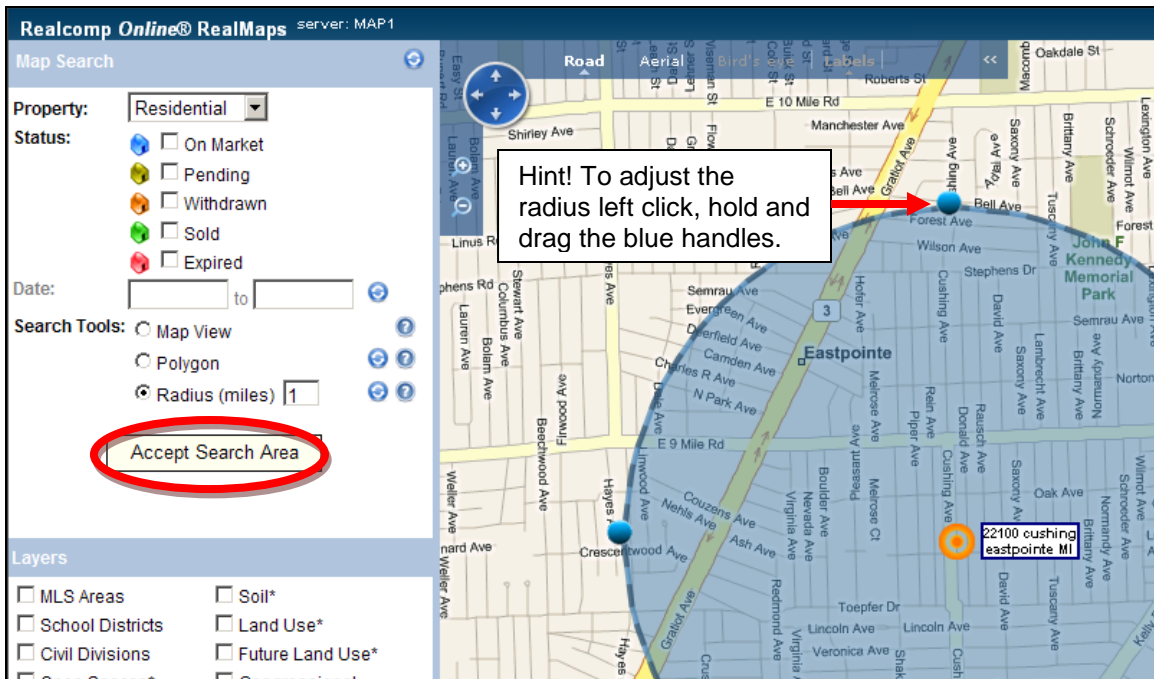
Realcomp Online® RealMaps server: MAP1

Map Search

Property: Residential

Status: On Market
Pending
Withdrawn
Sold
Expired

Date: to

Search Tools: Map View
Polygon
Radius (miles) 1

Accept Search Area

Layers

MLS Areas
Soil*
School Districts
Land Use*
Civil Divisions
Future Land Use*

Road Aerial Bird's eye Labels

Hint! To adjust the radius left click, hold and drag the blue handles.

22100 cushing eastpointe MI

Oakdale St
Roberts St
E 10 Mile Rd
Shirley Ave
Manchester Ave
Gratiot Ave
Bell Ave
Forest Ave
Wilson Ave
Stephens Dr
John F Kennedy Memorial Park
Linus Rd
Stephens Rd
Stewart Ave
Columbus Ave
Lauren Ave
Bolam Ave
Semrau Ave
Evergreen Ave
Deerfield Ave
Camden Ave
Charles R Ave
N Park Ave
Eastpointe
Hofer Ave
Cushing Ave
David Ave
Saxony Ave
Lambrecht Ave
Brittany Ave
Norton
Beechwood Ave
Firwood Ave
E 9 Mile Rd
Melrose Ave
Rein Ave
Piper Ave
Donald Ave
Rausch Ave
Pleasant Ave
Boulder Ave
Nevada Ave
Virginia Ave
Melrose Ct
Oak Ave
Weller Ave
Hayes
Couzens Ave
Nehls Ave
Ash Ave
Crescentwood Ave
nard Ave
Redmond Ave
Toepfer Dr
Lincoln Ave
Veronica Ave
Tuscany Ave
Normandy Ave
Schroeder Ave
Wilmot Ave
Macomb
Lexington Ave
Forest